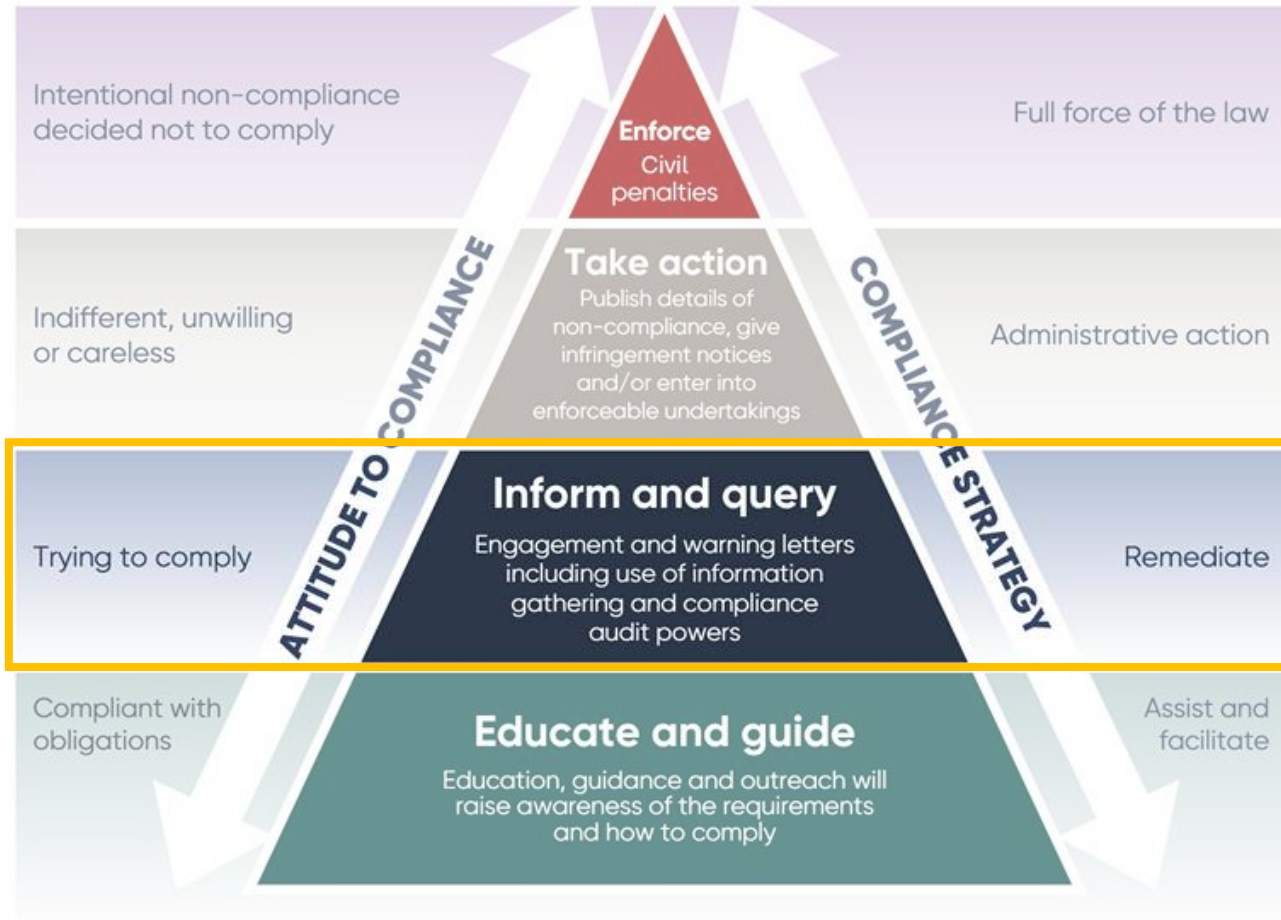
Intentional non-compliance decided not to comply

Enforce
Civil penalties

Full force of the law

Indifferent, unwilling or careless

Take action
Publish details of non-compliance, give infringement notices and/or enter into enforceable undertakings

Administrative action

ATTITUDE TO COMPLIANCE

COMPLIANCE STRATEGY

Trying to comply

Inform and query
Engagement and warning letters including use of information gathering and compliance audit powers

Remediate

Compliant with obligations

Educate and guide
Education, guidance and outreach will raise awareness of the requirements and how to comply

Assist and facilitate